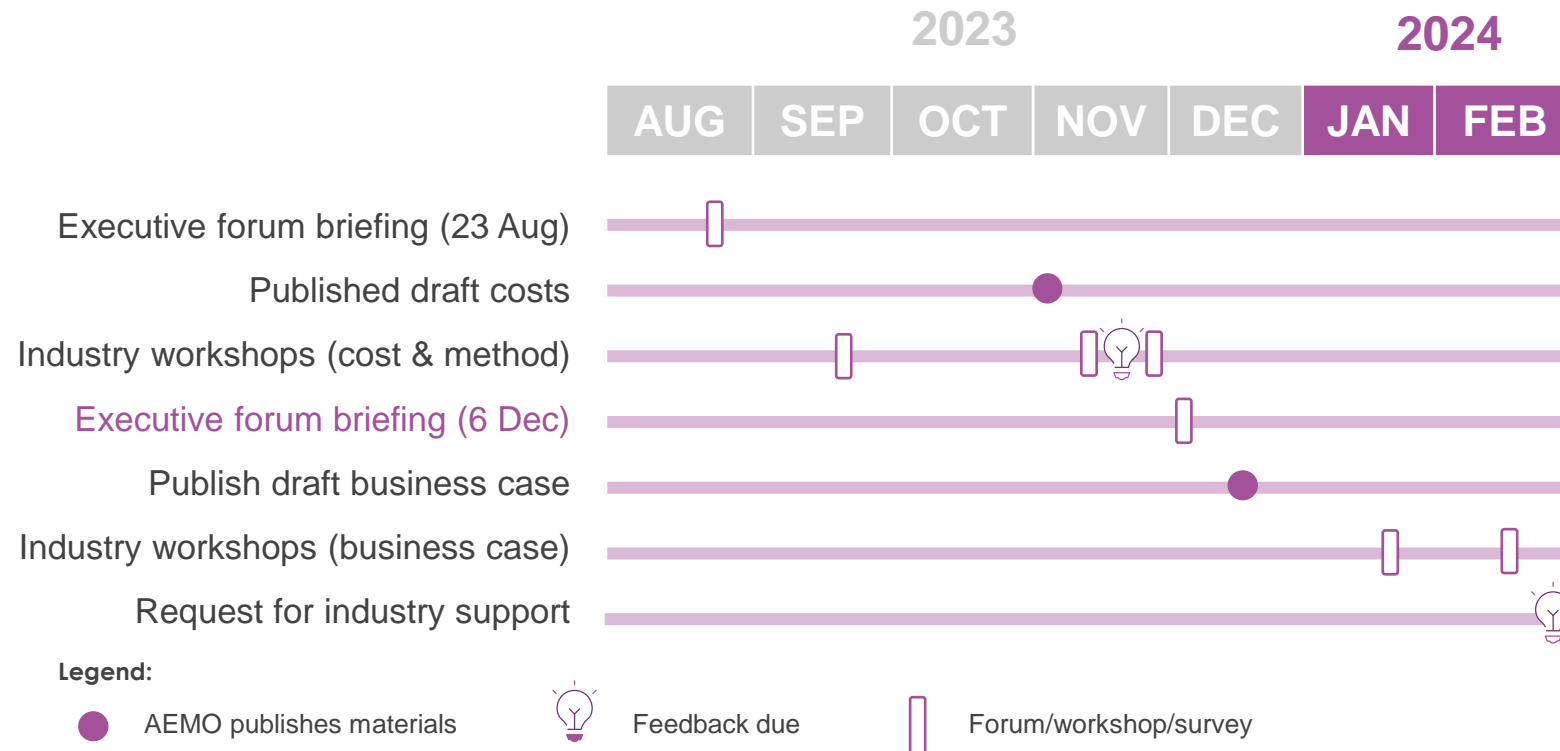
2023

2024

| AUG | SEP | OCT | NOV | DEC | JAN | FEB |
|---|---|---|---|---|---|---|

Executive forum briefing (23 Aug)

Published draft costs

Industry workshops (cost & method)

Executive forum briefing (6 Dec)

Publish draft business case

Industry workshops (business case)

Request for industry support

Legend:

AEMO publishes materials

Feedback due

Forum/workshop/survey